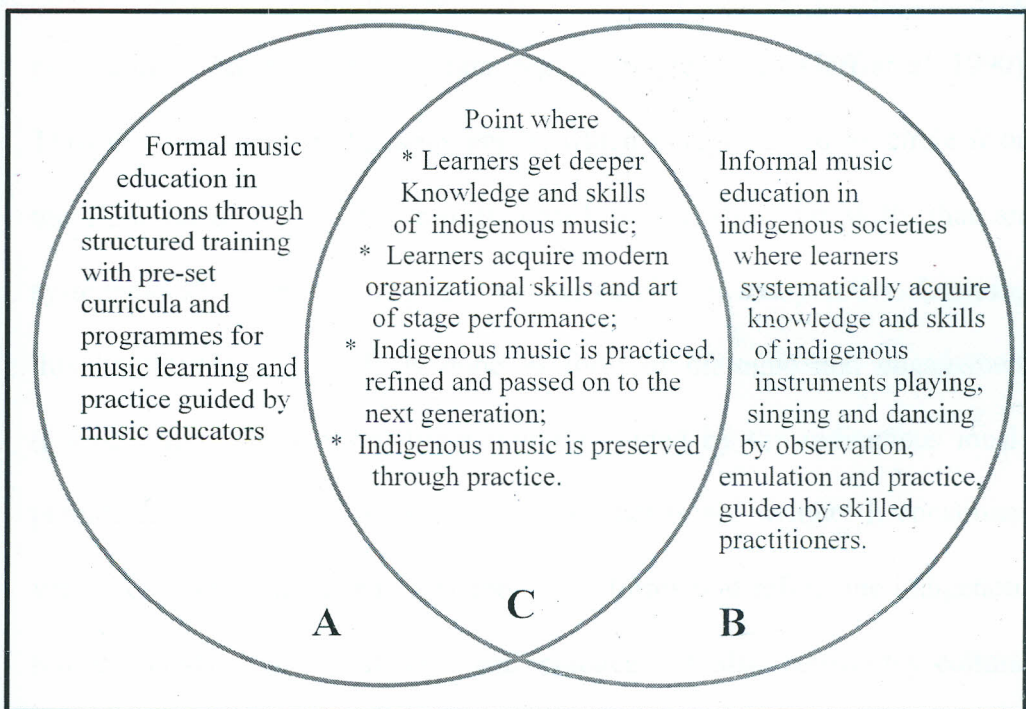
Formal music education in institutions through structured training with pre-set curricula and programmes for music learning and practice guided by music educators

Point where
* Learners get deeper Knowledge and skills of indigenous music;
* Learners acquire modern organizational skills and art of stage performance;
* Indigenous music is practiced, refined and passed on to the next generation;
* Indigenous music is preserved through practice.

Informal music education in indigenous societies where learners systematically acquire knowledge and skills of indigenous instruments playing, singing and dancing by observation, emulation and practice, guided by skilled practitioners.

A

C

B